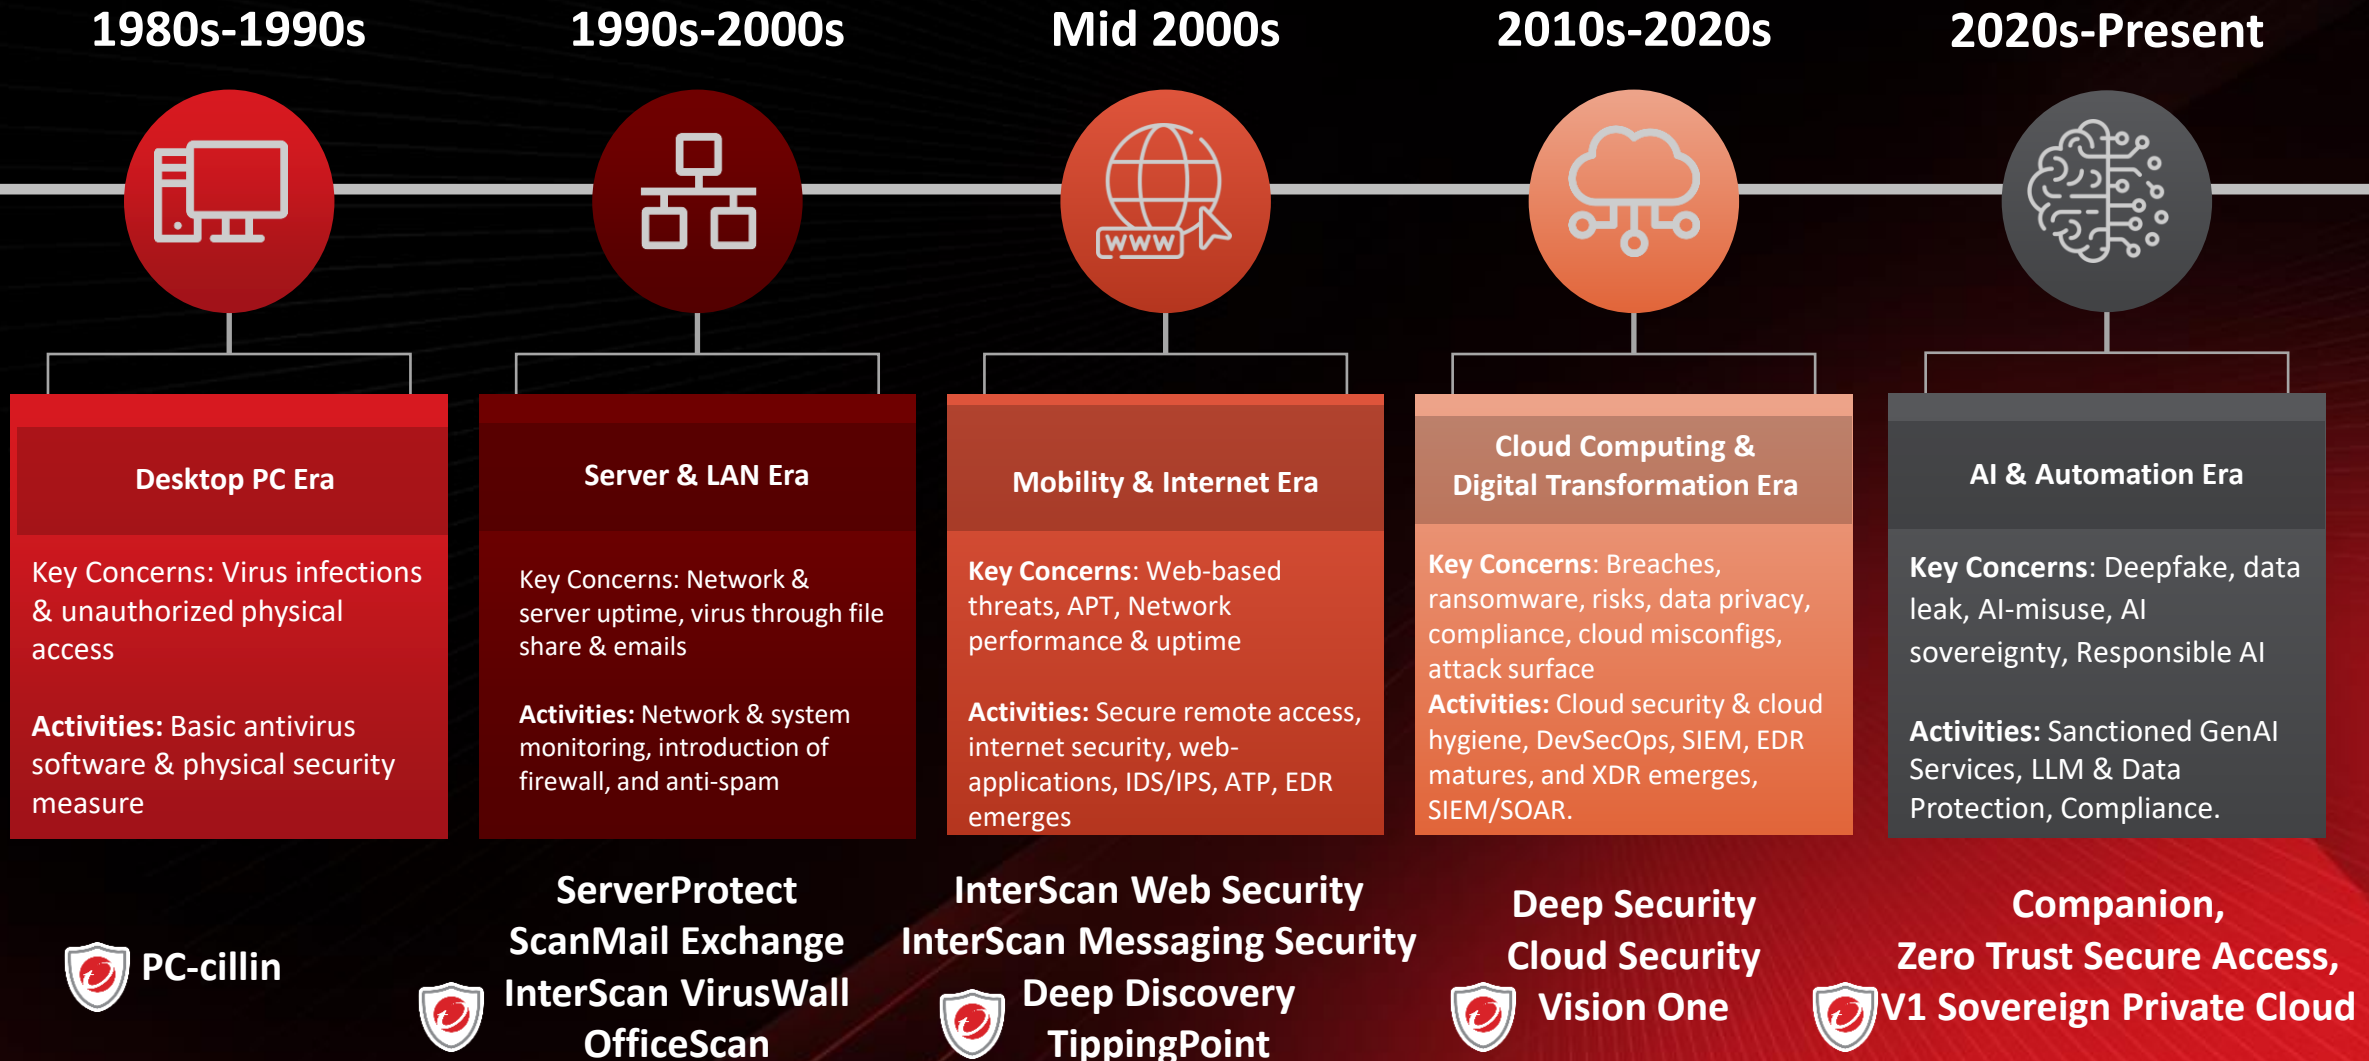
1980s-1990s

1990s-2000s

Mid 2000s

2010s-2020s

2020s-Present

WWW

Desktop PC Era

Key Concerns: Virus infections & unauthorized physical access

Activities: Basic antivirus software & physical security measure

Server & LAN Era

Key Concerns: Network & server uptime, virus through file share & emails

Activities: Network & system monitoring, introduction of firewall, and anti-spam

Mobility & Internet Era

Key Concerns: Web-based threats, APT, Network performance & uptime

Activities: Secure remote access, internet security, web-applications, IDS/IPS, ATP, EDR emerges

Cloud Computing & Digital Transformation Era

Key Concerns: Breaches, ransomware, risks, data privacy, compliance, cloud misconfigs, attack surface
Activities: Cloud security & cloud hygiene, DevSecOps, SIEM, EDR matures, and XDR emerges, SIEM/SOAR.

AI & Automation Era

Key Concerns: Deepfake, data leak, AI-misuse, AI sovereignty, Responsible AI

Activities: Sanctioned GenAI Services, LLM & Data Protection, Compliance.

PC-cillin

ServerProtect
ScanMail Exchange
InterScan VirusWall
OfficeScan

InterScan Web Security
InterScan Messaging Security
Deep Discovery
TippingPoint

Deep Security
Cloud Security
Vision One

Companion,
Zero Trust Secure Access,
V1 Sovereign Private Cloud